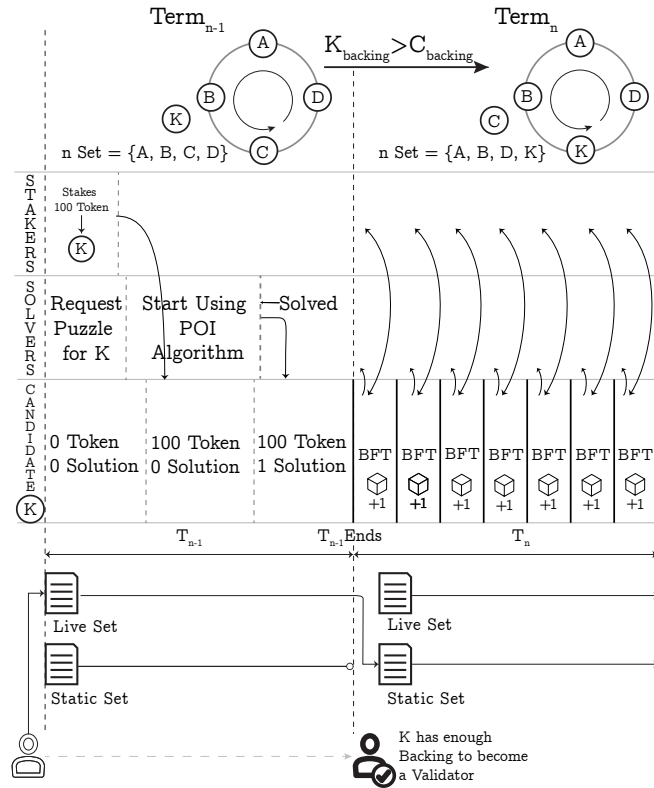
$\text{Term}_{n-1}$

A
B
D
C
K

n Set = {A, B, C, D}

$K_{backing} > C_{backing}$

$\text{Term}_{n}$

A
B
D
K
C

n Set = {A, B, D, K}

STAKERS

Stakes
100 Token

K

SOLVERS

Request Puzzle for K

Start Using POI Algorithm

Solved

CANDIDATE

K

0 Token
0 Solution

100 Token
0 Solution

100 Token
1 Solution

| BFT | BFT | BFT | BFT | BFT | BFT | BFT |
|---|---|---|---|---|---|---|
| +1 | +1 | +1 | +1 | +1 | +1 | +1 |

$T_{n-1}$

$T_{n-1}$Ends

$T_{n}$

Live Set

Static Set

Live Set

Static Set

K has enough Backing to become a Validator